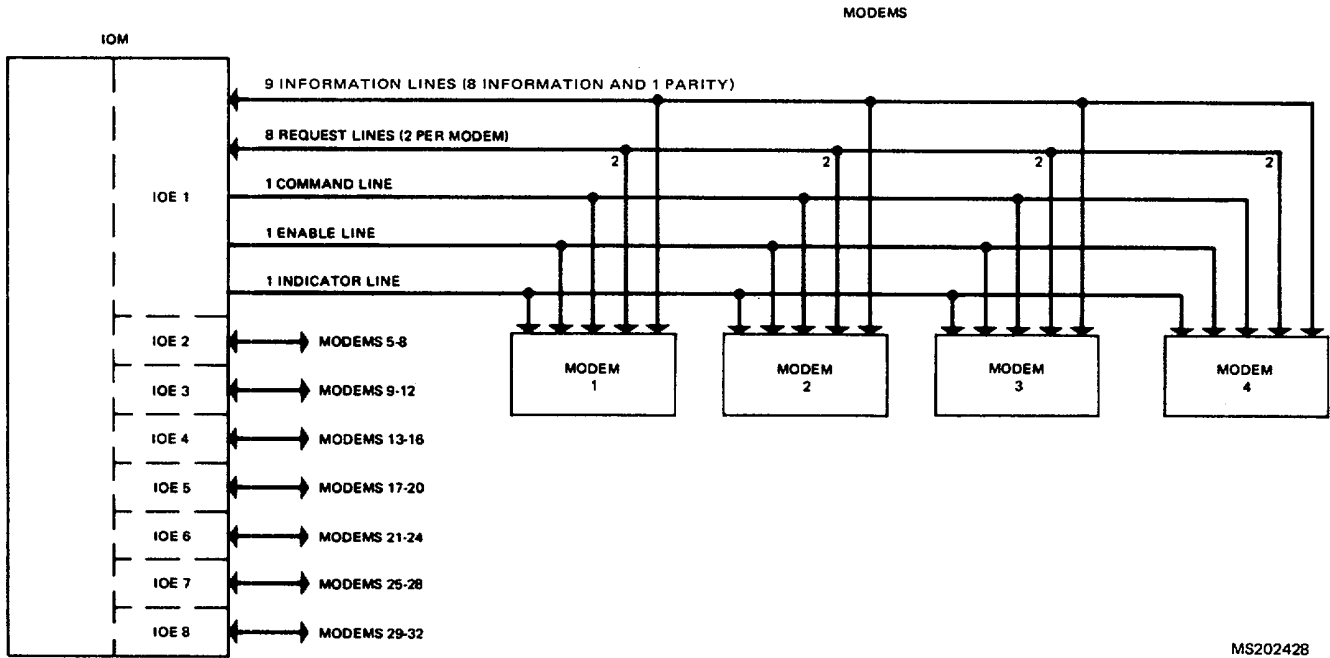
MODEMS

IOM

9 INFORMATION LINES (8 INFORMATION AND 1 PARITY)

8 REQUEST LINES (2 PER MODEM)

2 2 2 2

IOE 1

1 COMMAND LINE

1 ENABLE LINE

1 INDICATOR LINE

IOE 2 MODEMS 5-8

IOE 3 MODEMS 9-12

IOE 4 MODEMS 13-16

IOE 5 MODEMS 17-20

IOE 6 MODEMS 21-24

IOE 7 MODEMS 25-28

IOE 8 MODEMS 29-32

MODEM 1

MODEM 2

MODEM 3

MODEM 4

MS202428